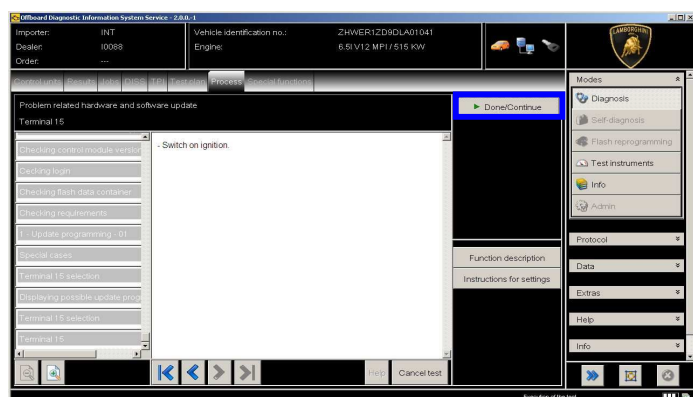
Offboard Diagnostic Information System Service - 2.0.0.-1

Importer: INT
Dealer: I0088
Order: ---

Vehicle identification no.: ZHWER1ZD9DLA01041
Engine: 6.5l V12 MPI / 515 KW

LAMBORGHINI

Control units Results Jobs DISS TPI Test plan Process Special functions

Problem related hardware and software update
Terminal 15

Done/Continue

Checking control module version
Cecking login
Checking flash data container
Checking requirements
1 - Update programming - 01
Special cases
Terminal 15 selection
Displaying possible update prog
Terminal 15 selection
Terminal 15

- Switch on ignition.

Function description
Instructions for settings

Help Cancel test

Modes
Diagnosis
Self-diagnosis
Flash reprogramming
Test instruments
Info
Admin

Protocol
Data
Extras
Help
Info

Execution of the test